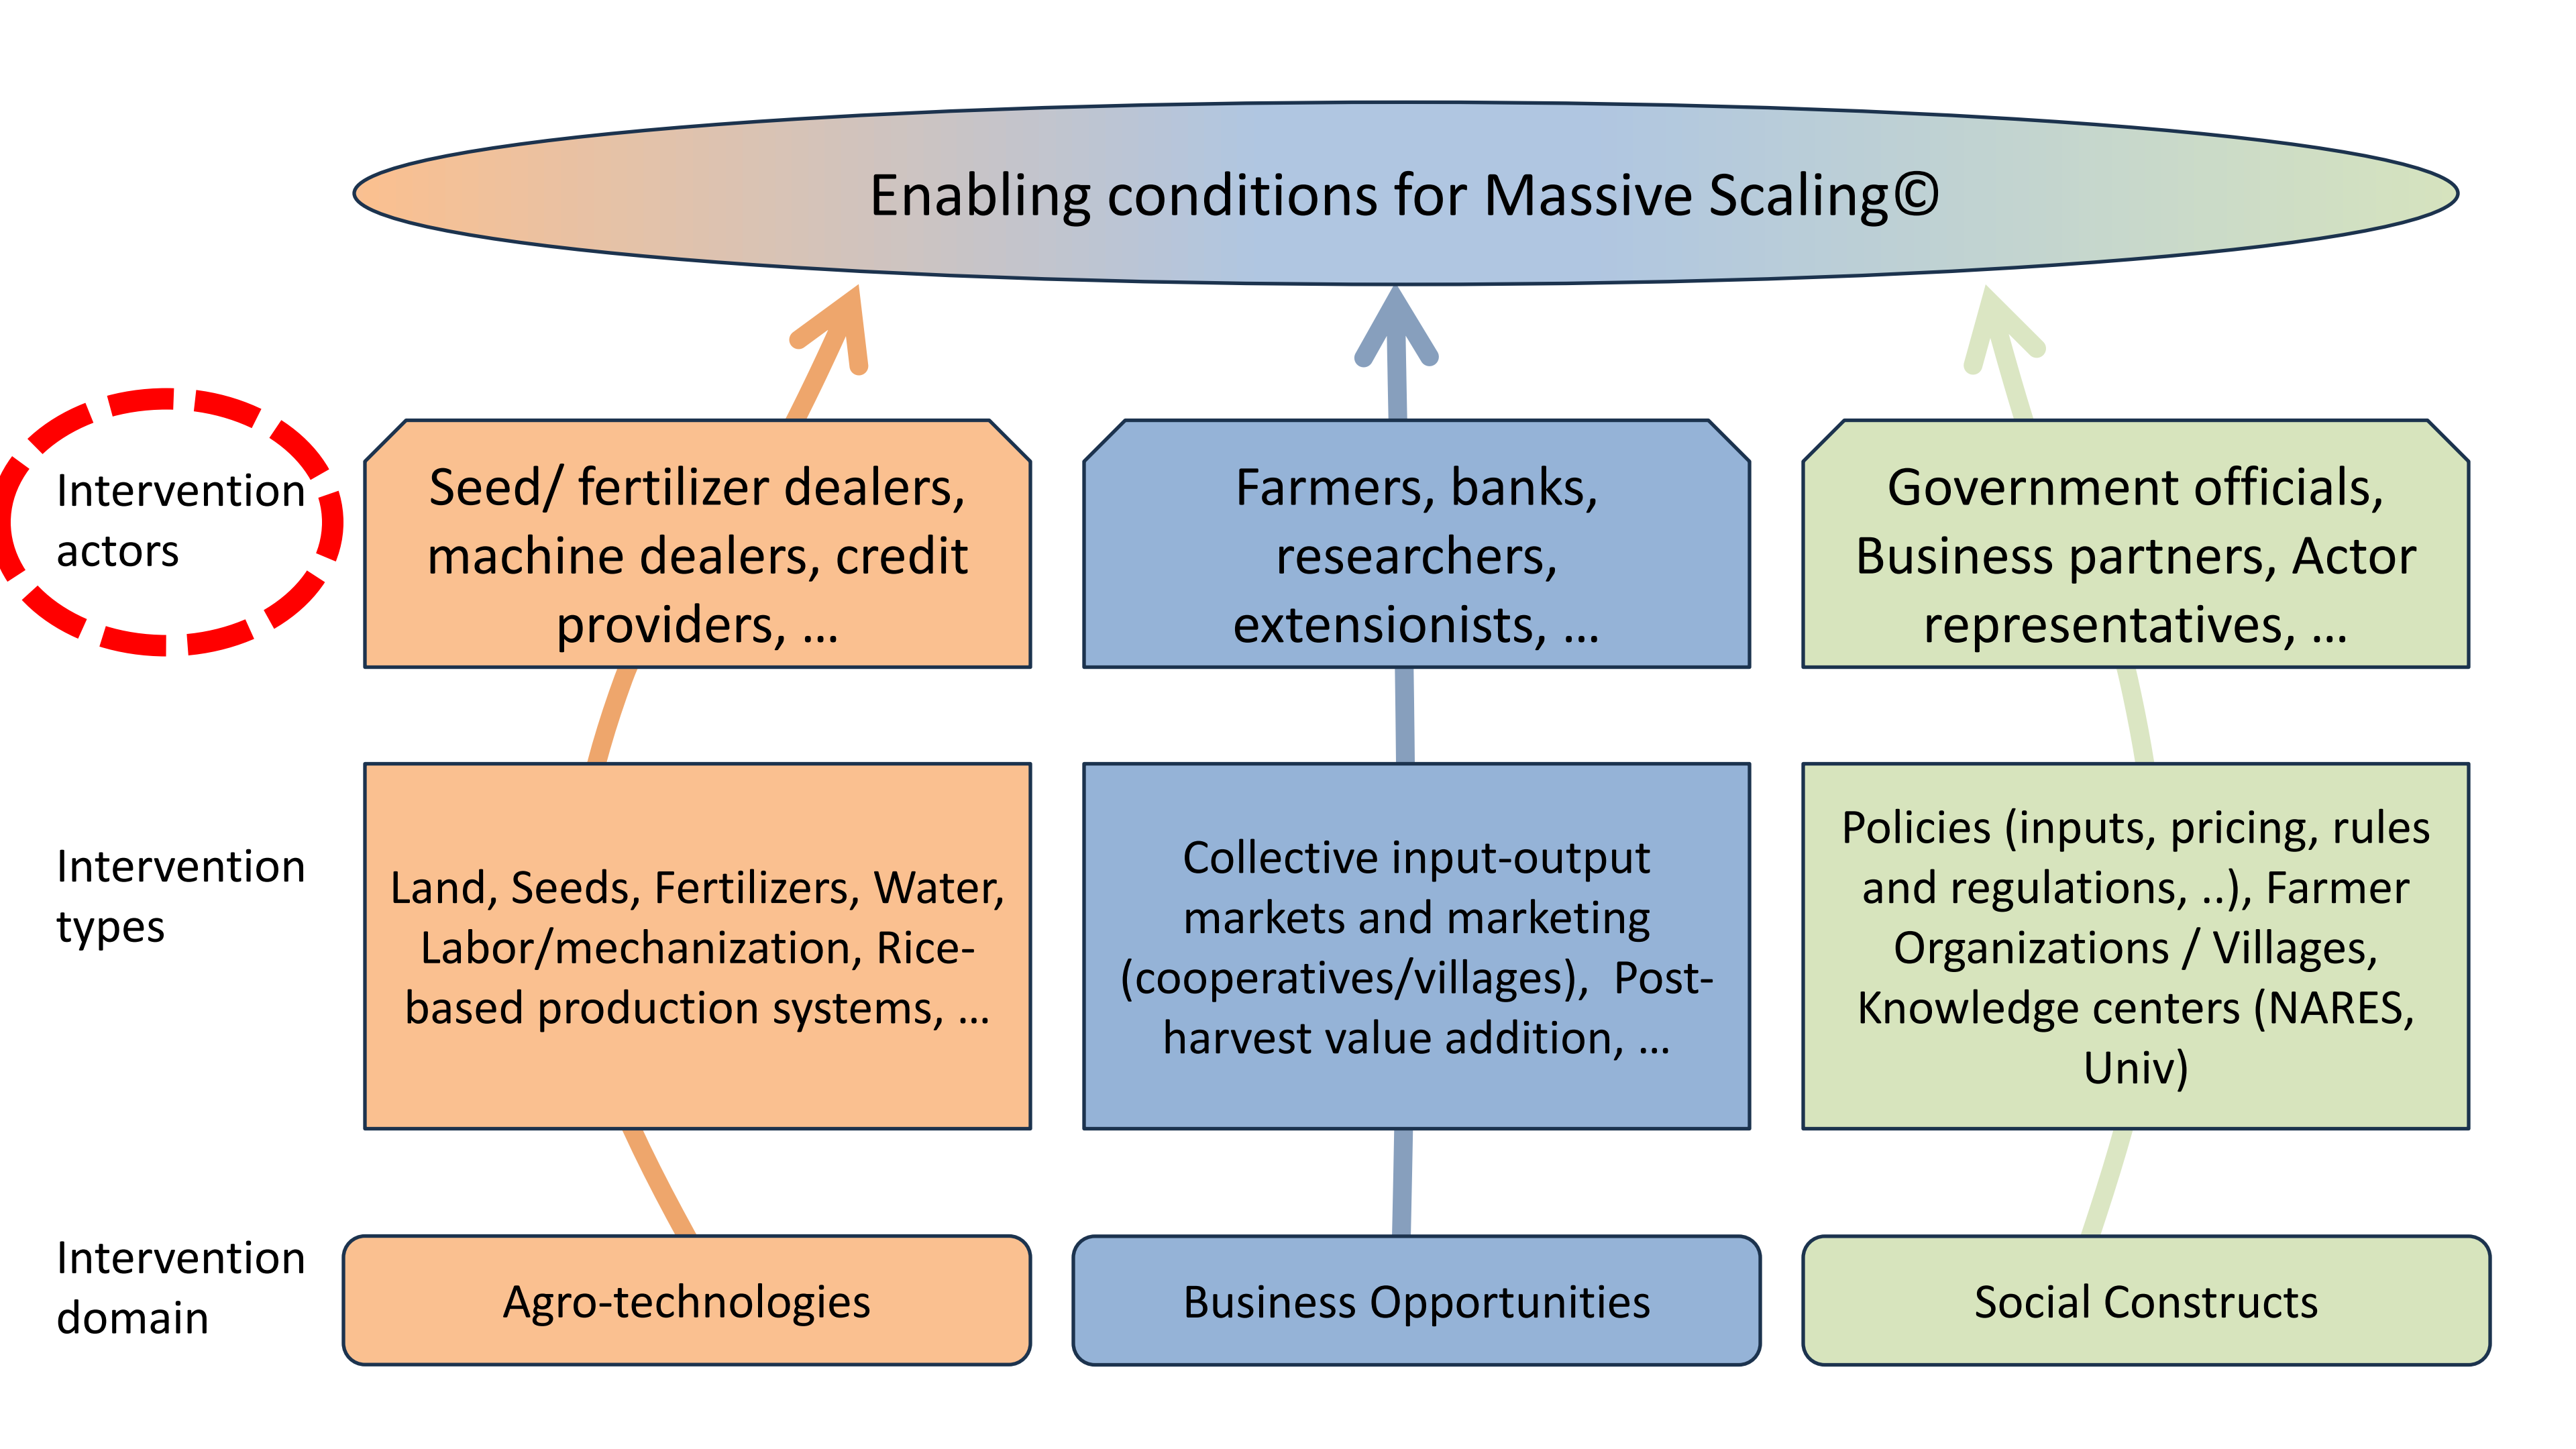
Enabling conditions for Massive Scaling©

Intervention actors

Seed/ fertilizer dealers, machine dealers, credit providers, …

Farmers, banks, researchers, extensionists, …

Government officials, Business partners, Actor representatives, …

Intervention types

Land, Seeds, Fertilizers, Water, Labor/mechanization, Rice-based production systems, …

Collective input-output markets and marketing (cooperatives/villages), Post-harvest value addition, …

Policies (inputs, pricing, rules and regulations, ..), Farmer Organizations / Villages, Knowledge centers (NARES, Univ)

Intervention domain

Agro-technologies

Business Opportunities

Social Constructs